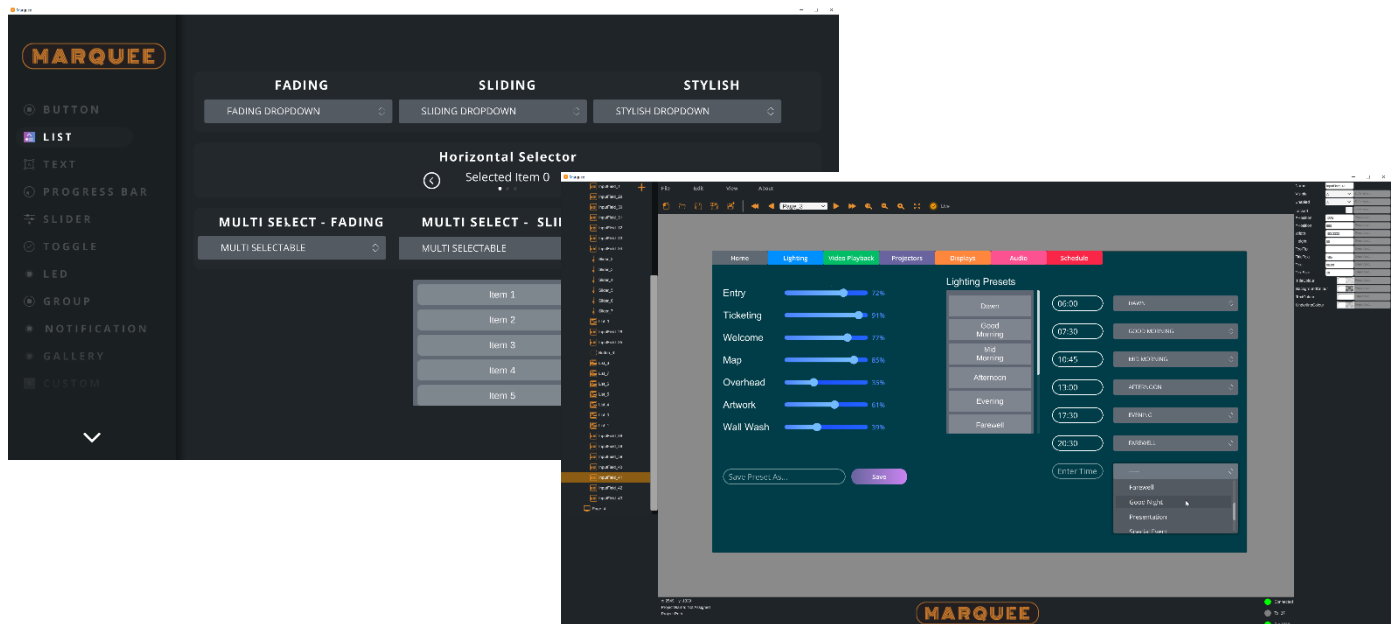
Marquee

MARQUEE

BUTTON
LIST
TEXT
PROGRESS BAR
SLIDER
TOGGLE
LED
GROUP
NOTIFICATION
GALLERY
CUSTOM

FADING
FADING DROPDOWN
SLIDING
SLIDING DROPDOWN
STYLISH
STYLISH DROPDOWN

Horizontal Selector
Selected Item 0

MULTI SELECT - FADING
MULTI SELECTABLE
MULTI SELECT - SLI
MULTI SELECTABLE

Item 1
Item 2
Item 3
Item 4
Item 5

File Edit View About

Page_2

Home
Lighting
Video Playback
Projectors
Displays
Audio
Schedule

Entry 72%
Ticketing 91%
Welcome 77%
Map 85%
Overhead 55%
Artwork 61%
Wall Wash 39%

Lighting Presets
Dawn
Good Morning
Mid Morning
Afternoon
Evening
Farewell

06:00
07:30
10:45
13:00
17:30
20:30
Enter Time

DAWN
GOOD MORNING
MID MORNING
AFTERNOON
EVENING
FAREWELL

Farewell
Good Night
Presentation
Special Event

Save Preset As...
Save

MARQUEE